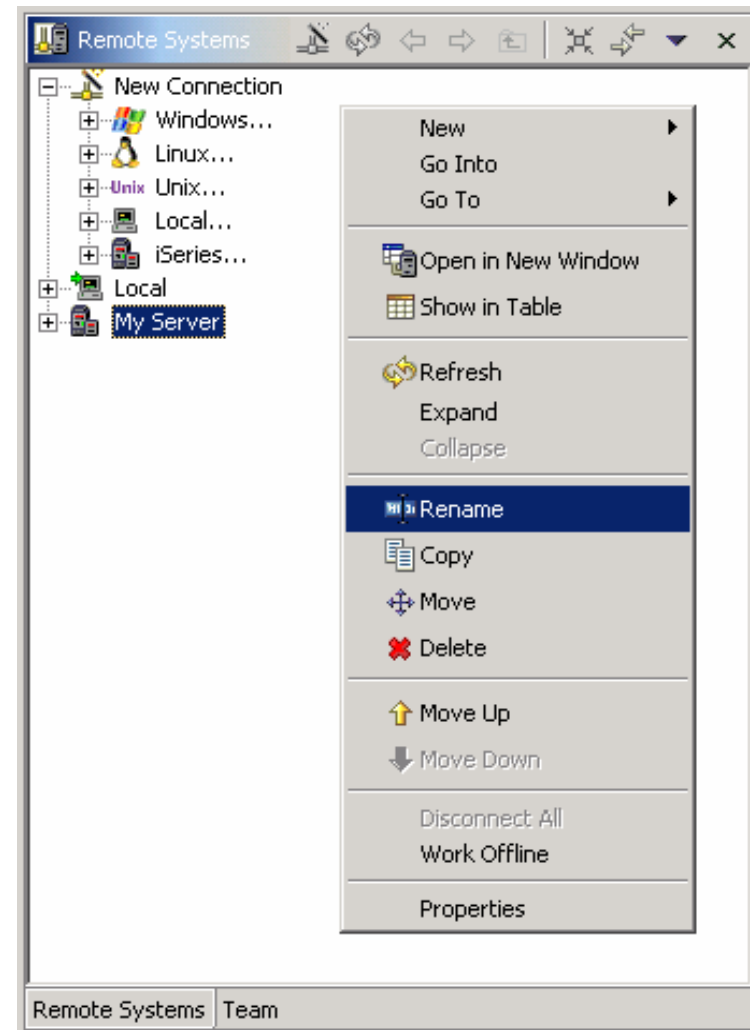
Remote Systems

New Connection
Windows...
Linux...
Unix Unix...
Local...
iSeries...
Local
My Server

New
Go Into
Go To

Open in New Window
Show in Table

Refresh
Expand
Collapse

Rename
Copy
Move
Delete

Move Up
Move Down

Disconnect All
Work Offline

Properties

Remote Systems | Team